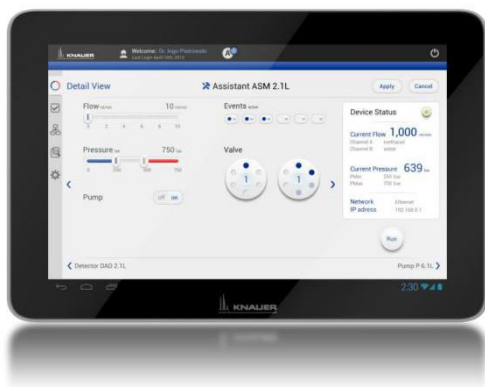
KNAUER Welcome: Dr. Ingo Pistrowski Last login April 16th 2013

Detail View

Assistant ASM 2.1L

Apply Cancel

Flow ml/min 10 ml/min

0 2 4 6 8 10

Pressure bar 750 bar

0 250 500 750

Pump off on

Events

Valve

1

1

Device Status

Current Flow 1,000 ml/min

Channel A methanol
Channel B water

Current Pressure 639 bar

Pmin 150 bar
Pmax 750 bar

Network Ethernet
IP adress 192.168.0.1

Run

Detector DAD 2.1L

Pump P 6.1L

2:30

KNAUER